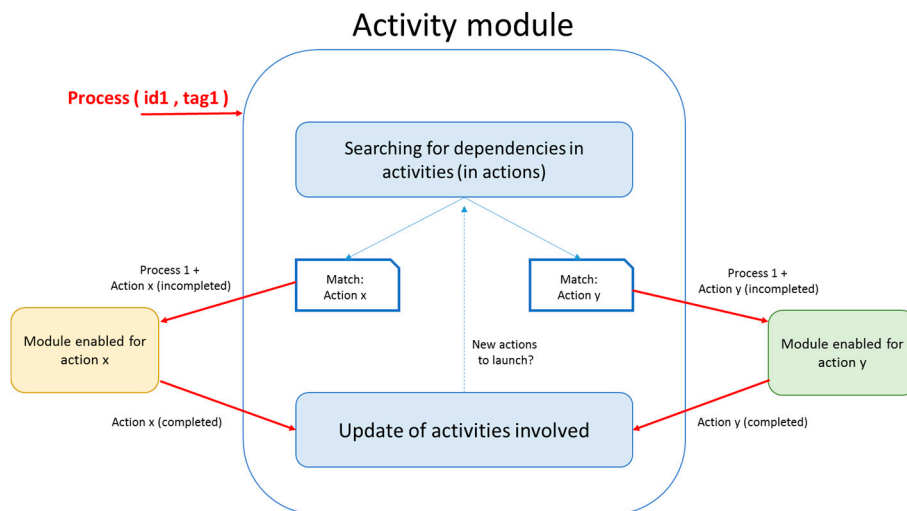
Activity module

Process ( id1 , tag1 )

Searching for dependencies in activities (in actions)

Process 1 + Action x (incompleted)

Match: Action x

Match: Action y

Process 1 + Action y (incompleted)

Module enabled for action x

New actions to launch?

Module enabled for action y

Action x (completed)

Update of activities involved

Action y (completed)